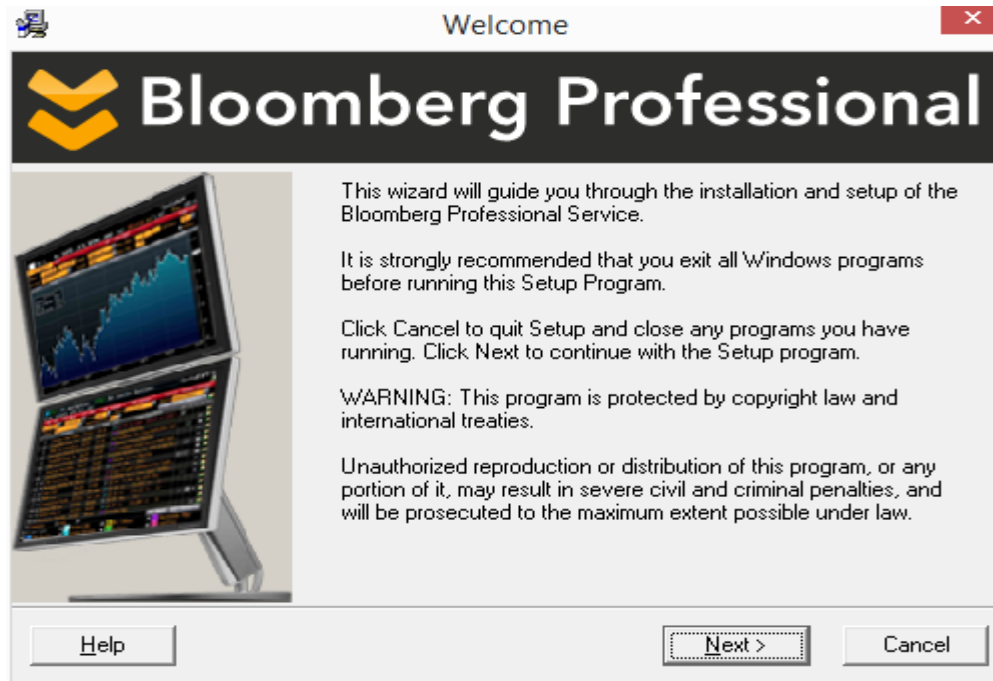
Welcome

Bloomberg Professional

This wizard will guide you through the installation and setup of the Bloomberg Professional Service.

It is strongly recommended that you exit all Windows programs before running this Setup Program.

Click Cancel to quit Setup and close any programs you have running. Click Next to continue with the Setup program.

WARNING: This program is protected by copyright law and international treaties.

Unauthorized reproduction or distribution of this program, or any portion of it, may result in severe civil and criminal penalties, and will be prosecuted to the maximum extent possible under law.

Help

Next >

Cancel